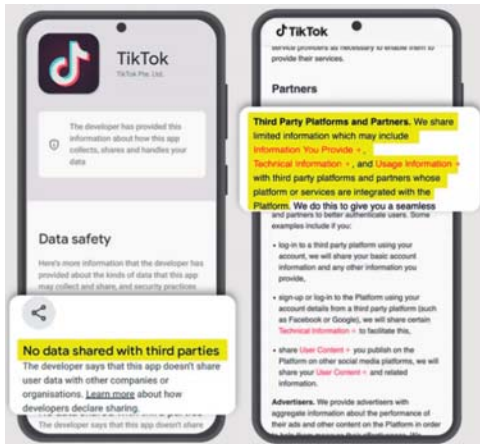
TikTok
TikTok Pte. Ltd.

The developer has provided this information about how this app collects, shares and handles your data

Data safety

Here's more information that the developer has provided about the kinds of data that this app may collect and share, and security practices

No data shared with third parties

The developer says that this app doesn't share user data with other companies or organisations. Learn more about how developers declare sharing.

The developer says that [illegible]

TikTok

service providers as necessary to enable them to provide their services.

Partners

Third Party Platforms and Partners. We share limited information which may include Information You Provide +, Technical Information +, and Usage Information + with third party platforms and partners whose platform or services are integrated with the Platform. We do this to give you a seamless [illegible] and partners to better authenticate users. Some examples include if you:

• log-in to a third party platform using your account, we will share your basic account information and any other information you provide,

• sign-up or log-in to the Platform using your account details from a third party platform (such as Facebook or Google), we will share certain Technical Information + to facilitate this,

• share User Content + you publish on the Platform on other social media platforms, we will share your User Content + and related information.

Advertisers. We provide advertisers with aggregate information about the performance of their ads and other content on the Platform in order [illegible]